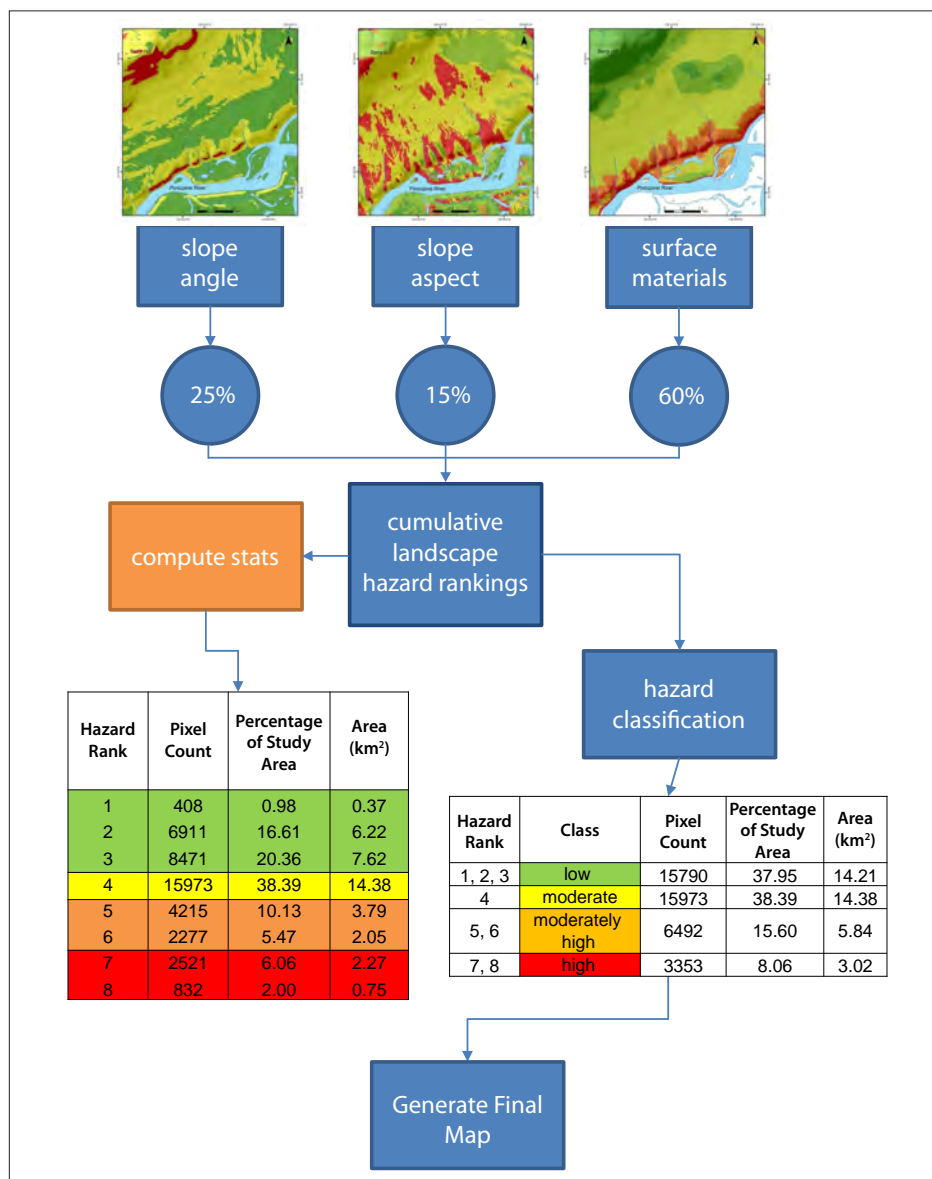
slope angle

slope aspect

surface materials

25%

15%

60%

cumulative landscape hazard rankings

compute stats

hazard classification

| Hazard Rank | Pixel Count | Percentage of Study Area | Area (km$^2$) |
|---|---|---|---|
| 1 | 408 | 0.98 | 0.37 |
| 2 | 6911 | 16.61 | 6.22 |
| 3 | 8471 | 20.36 | 7.62 |
| 4 | 15973 | 38.39 | 14.38 |
| 5 | 4215 | 10.13 | 3.79 |
| 6 | 2277 | 5.47 | 2.05 |
| 7 | 2521 | 6.06 | 2.27 |
| 8 | 832 | 2.00 | 0.75 |

| Hazard Rank | Class | Pixel Count | Percentage of Study Area | Area (km$^2$) |
|---|---|---|---|---|
| 1, 2, 3 | low | 15790 | 37.95 | 14.21 |
| 4 | moderate | 15973 | 38.39 | 14.38 |
| 5, 6 | moderately high | 6492 | 15.60 | 5.84 |
| 7, 8 | high | 3353 | 8.06 | 3.02 |

Generate Final Map